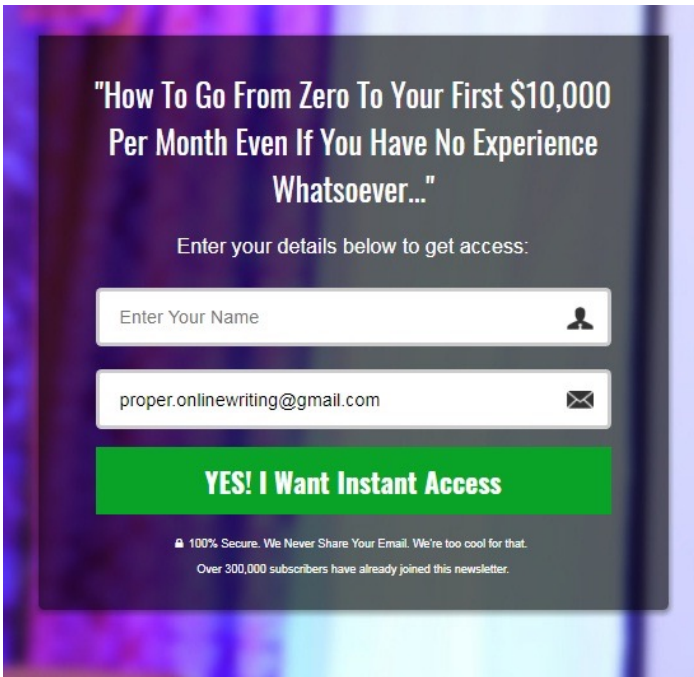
"How To Go From Zero To Your First \$10,000 Per Month Even If You Have No Experience Whatsoever..."

Enter your details below to get access:

Enter Your Name

proper.onlinewriting@gmail.com

YES! I Want Instant Access

100% Secure. We Never Share Your Email. We're too cool for that.

Over 300,000 subscribers have already joined this newsletter.